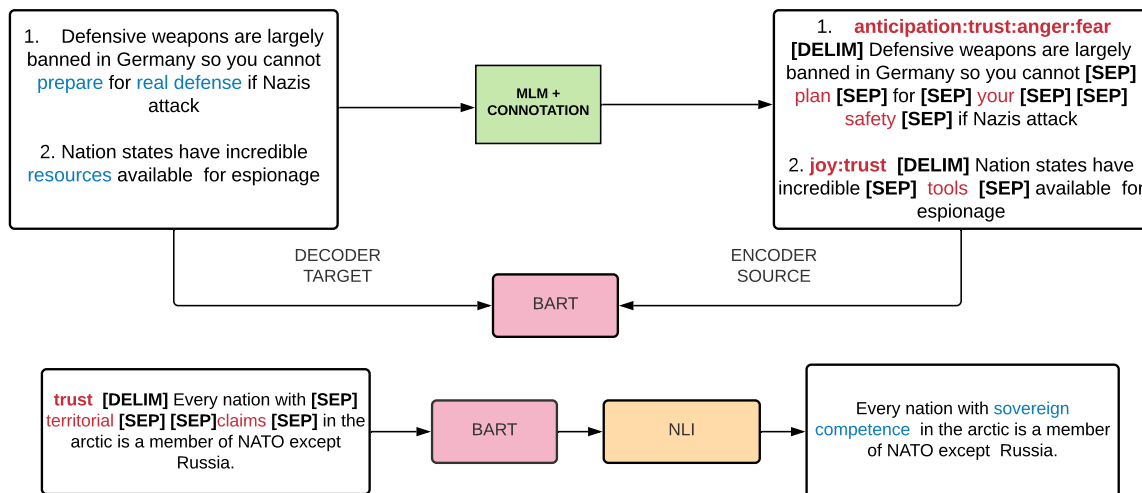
1. Defensive weapons are largely banned in Germany so you cannot prepare for real defense if Nazis attack

2. Nation states have incredible resources available for espionage

MLM + CONNOTATION

1. anticipation:trust:anger:fear [DELIM] Defensive weapons are largely banned in Germany so you cannot [SEP] plan [SEP] for [SEP] your [SEP] [SEP] safety [SEP] if Nazis attack

2. joy:trust [DELIM] Nation states have incredible [SEP] tools [SEP] available for espionage

DECODER TARGET

ENCODER SOURCE

BART

trust [DELIM] Every nation with [SEP] territorial [SEP] [SEP]claims [SEP] in the arctic is a member of NATO except Russia.

BART

NLI

Every nation with sovereign competence in the arctic is a member of NATO except Russia.